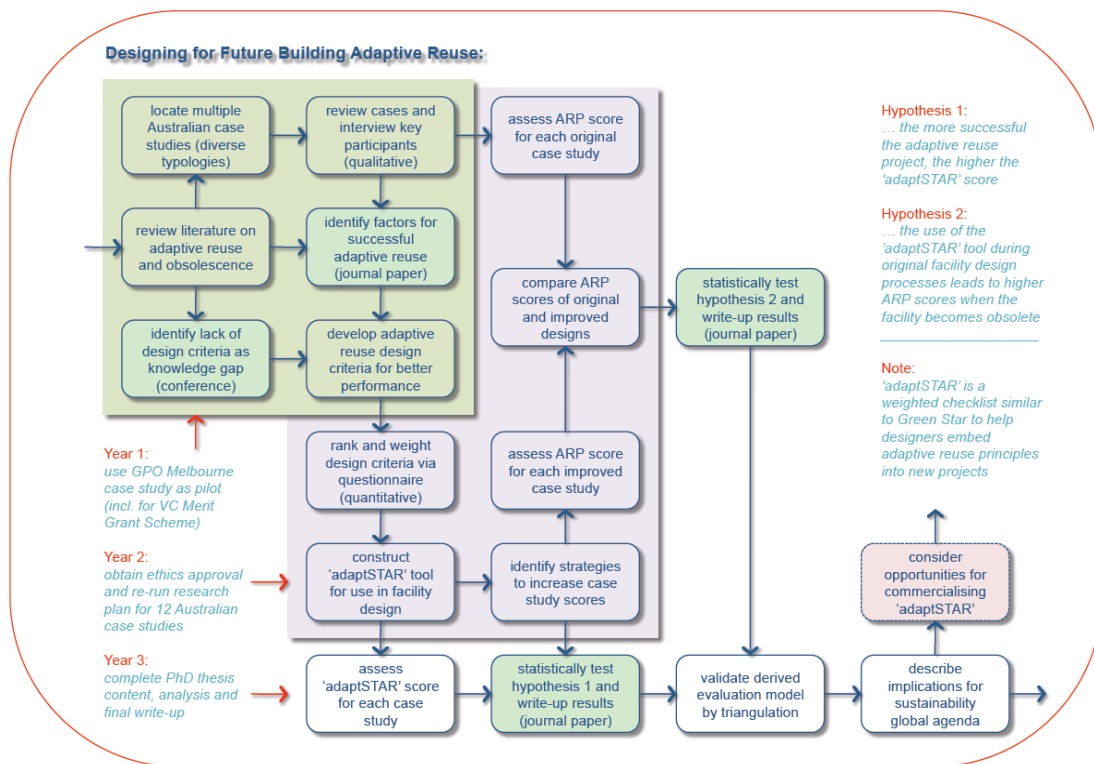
Designing for Future Building Adaptive Reuse:

locate multiple Australian case studies (diverse typologies)

review cases and interview key participants (qualitative)

assess ARP score for each original case study

review literature on adaptive reuse and obsolescence

identify factors for successful adaptive reuse (journal paper)

compare ARP scores of original and improved designs

statistically test hypothesis 2 and write-up results (journal paper)

identify lack of design criteria as knowledge gap (conference)

develop adaptive reuse design criteria for better performance

rank and weight design criteria via questionnaire (quantitative)

assess ARP score for each improved case study

construct 'adaptSTAR' tool for use in facility design

identify strategies to increase case study scores

assess 'adaptSTAR' score for each case study

statistically test hypothesis 1 and write-up results (journal paper)

validate derived evaluation model by triangulation

describe implications for sustainability global agenda

consider opportunities for commercialising 'adaptSTAR'

Year 1:
use GPO Melbourne case study as pilot (incl. for VC Merit Grant Scheme)

Year 2:
obtain ethics approval and re-run research plan for 12 Australian case studies

Year 3:
complete PhD thesis content, analysis and final write-up

Hypothesis 1:
… the more successful the adaptive reuse project, the higher the 'adaptSTAR' score

Hypothesis 2:
… the use of the 'adaptSTAR' tool during original facility design processes leads to higher ARP scores when the facility becomes obsolete

Note:
'adaptSTAR' is a weighted checklist similar to Green Star to help designers embed adaptive reuse principles into new projects